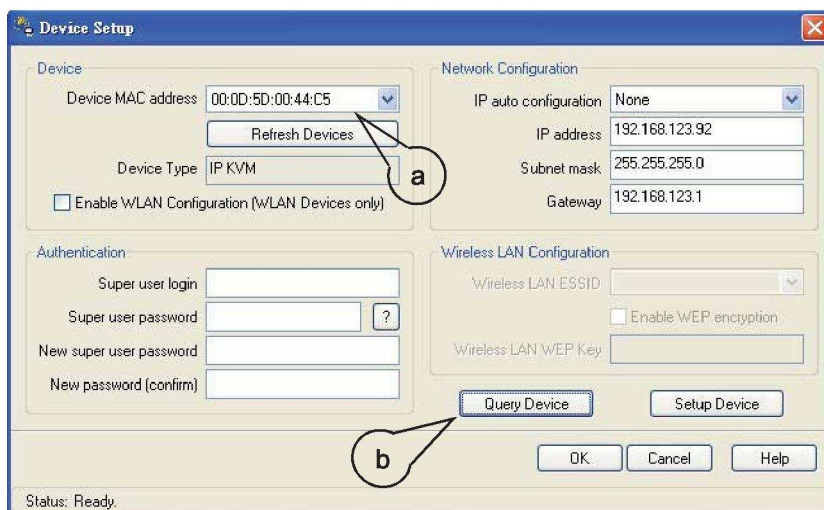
Device Setup

Device

Device MAC address 00:0D:5D:00:44:C5

Refresh Devices

Device Type IP KVM

Enable WLAN Configuration (WLAN Devices only)

a

Network Configuration

IP auto configuration None

IP address 192.168.123.92

Subnet mask 255.255.255.0

Gateway 192.168.123.1

Authentication

Super user login

Super user password ?

New super user password

New password (confirm)

Wireless LAN Configuration

Wireless LAN ESSID

Enable WEP encryption

Wireless LAN WEP Key

Query Device

Setup Device

b

OK Cancel Help

Status: Ready.